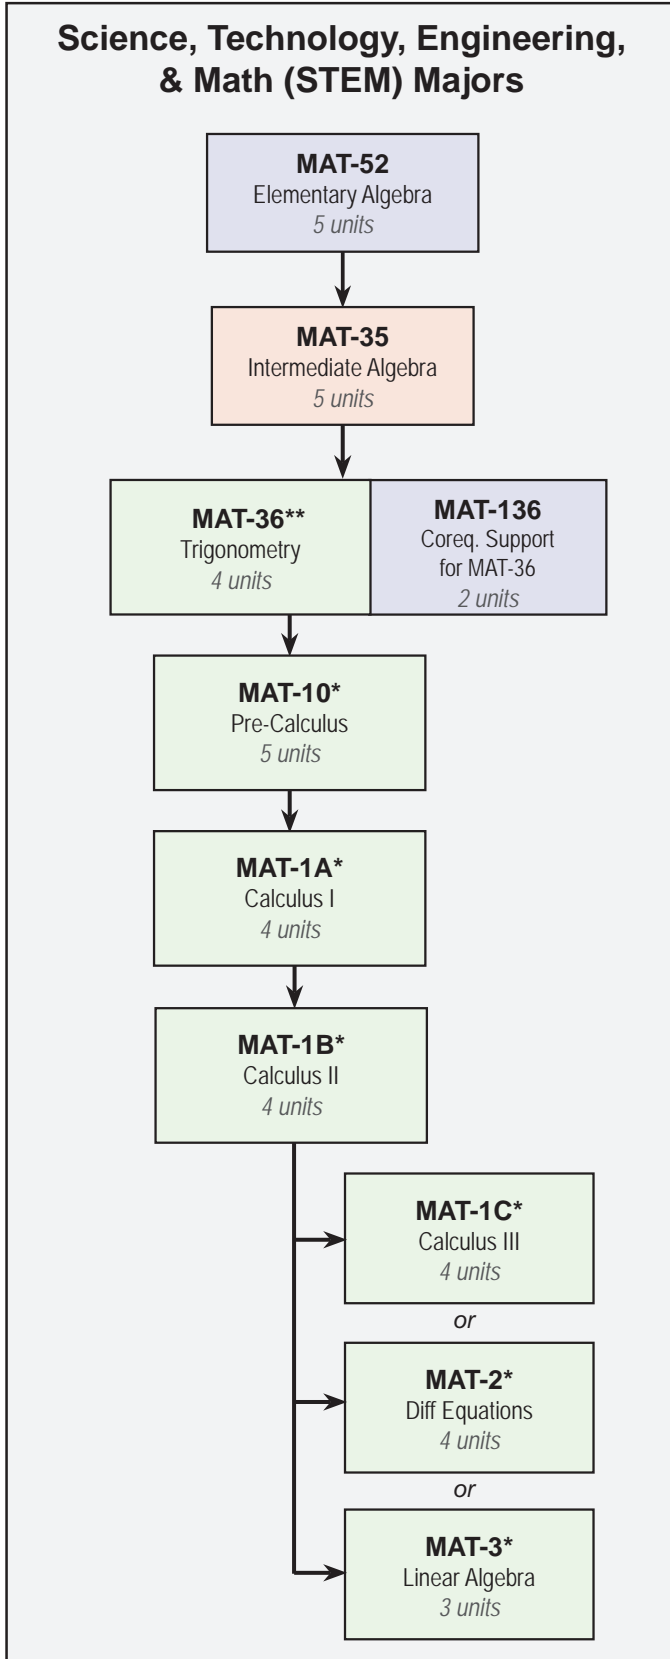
Science, Technology, Engineering, & Math (STEM) Majors

MAT-52
Elementary Algebra
5 units

MAT-35
Intermediate Algebra
5 units

MAT-36**
Trigonometry
4 units

MAT-136
Coreq. Support for MAT-36
2 units

MAT-10*
Pre-Calculus
5 units

MAT-1A*
Calculus I
4 units

MAT-1B*
Calculus II
4 units

MAT-1C*
Calculus III
4 units

or

MAT-2*
Diff Equations
4 units

or

MAT-3*
Linear Algebra
3 units